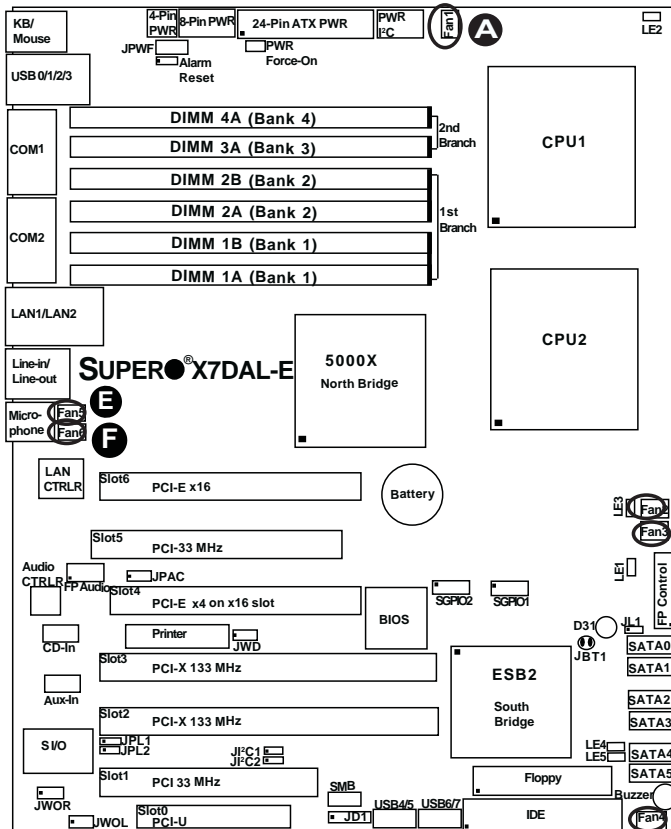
KB/ Mouse
4-Pin PWR
8-Pin PWR
24-Pin ATX PWR
PWR I²C
Fan1
A
LE2
JPWF
Alarm Reset
PWR Force-On
USB 0/1/2/3
DIMM 4A (Bank 4)
DIMM 3A (Bank 3)
2nd Branch
CPU1
COM1
DIMM 2B (Bank 2)
DIMM 2A (Bank 2)
1st Branch
COM2
DIMM 1B (Bank 1)
DIMM 1A (Bank 1)
LAN1/LAN2
CPU2
Line-in/ Line-out
SUPER® X7DAL-E
5000X North Bridge
Micro-phone
Fan5
E
Fan6
F
LAN CTRLR
Slot6
PCI-E x16
Battery
LE3
Fan2
Fan3
Slot5
PCI-33 MHz
Audio CTRLR
FP Audio
JPAC
LE1
FP Control
Slot4
PCI-E x4 on x16 slot
SGPIO2
SGPIO1
BIOS
CD-In
Printer
JWD
D31
JL1
JBT1
SATA0
SATA1
Slot3
PCI-X 133 MHz
ESB2
Aux-In
SATA2
SATA3
South Bridge
Slot2
PCI-X 133 MHz
S I/O
JPL1
JPL2
JI²C1
JI²C2
LE4
LE5
SATA4
SATA5
Slot1
PCI 33 MHz
Floppy
SMB
Buzzer
JWOR
Slot0
JWOL
PCI-U
JD1
USB4/5
USB6/7
IDE
Fan4